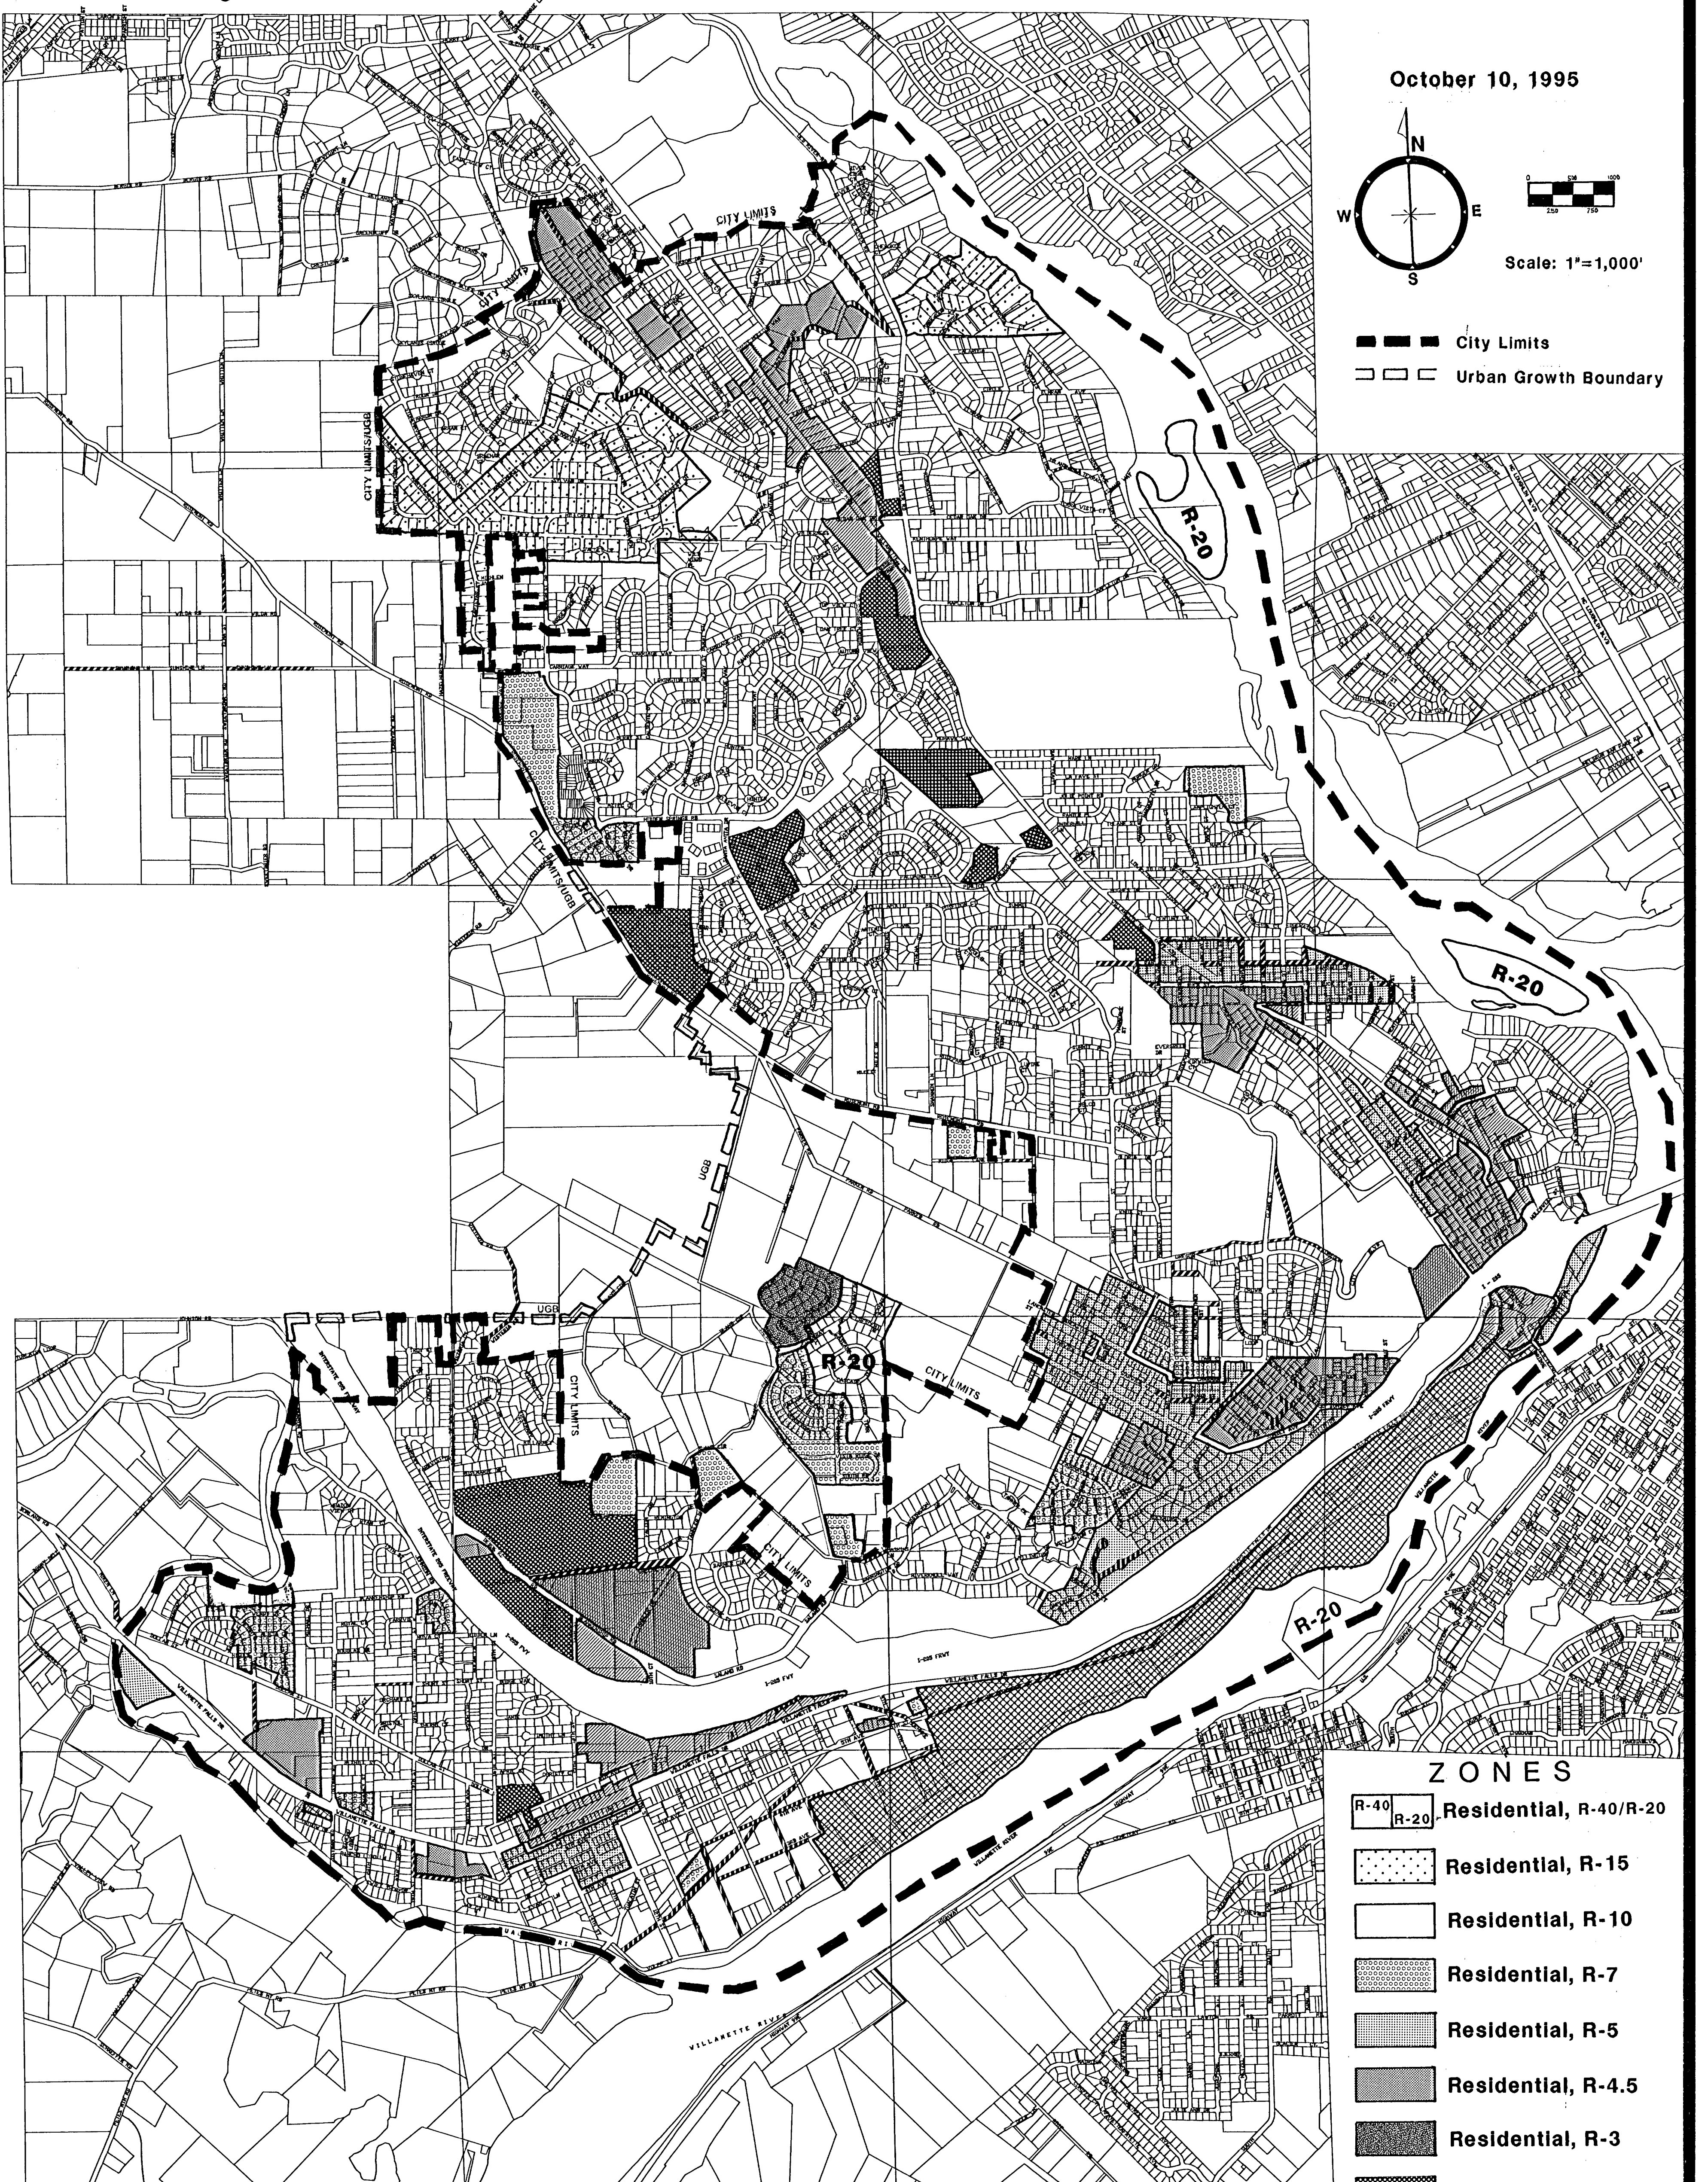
October 10, 1995

N
W
E
S

Scale: 1"=1,000'

City Limits
Urban Growth Boundary

CITY LIMITS
CITY LIMITS/UGB
R-20
R-20
CITY LIMITS/UGB
UGB
UGB
R-20
CITY LIMITS
CITY LIMITS
CITY LIMITS
R-20
CARRIAGE WAY
I-205 FWY
I-205 FWY
VILLAMETTE FALLS DR
WILLAMETTE RIVER
WILLAMETTE RIVER

ZONES
R-40 R-20 Residential, R-40/R-20
Residential, R-15
Residential, R-10
Residential, R-7
Residential, R-5
Residential, R-4.5
Residential, R-3